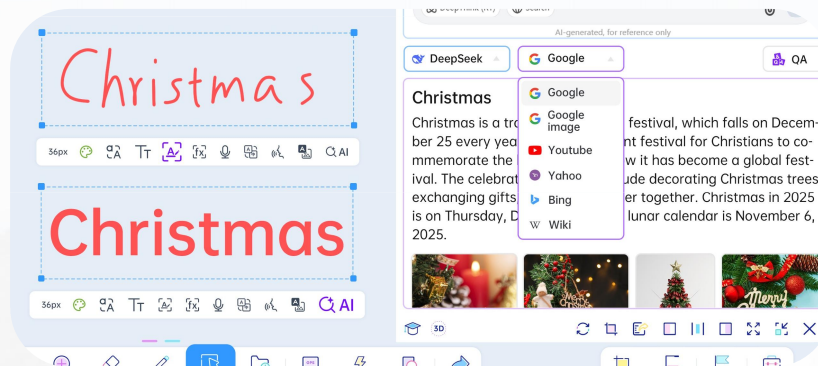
Christmas

36px AI

Christmas

36px AI

DeepThink (R1) Search

AI-generated, for reference only

DeepSeek

Google

QA

Google

Google image

Youtube

Yahoo

Bing

Wiki

Christmas

Christmas is a tra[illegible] festival, which falls on December 25 every yea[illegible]nt festival for Christians to commemorate the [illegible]w it has become a global festival. The celebrat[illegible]ude decorating Christmas trees, exchanging gifts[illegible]er together. Christmas in 2025 is on Thursday, D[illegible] lunar calendar is November 6, 2025.

Merry

3D